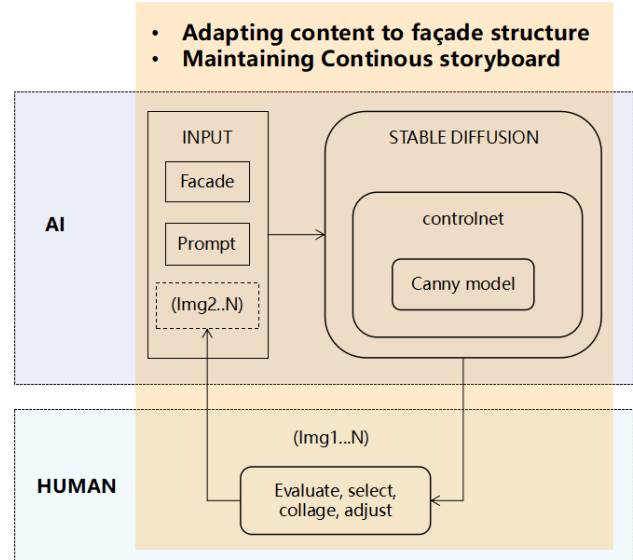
• Adapting content to façade structure
• Maintaining Continous storyboard

AI

INPUT

Facade

Prompt

(Img2..N)

STABLE DIFFUSION

controlnet

Canny model

HUMAN

(Img1...N)

Evaluate, select, collage, adjust